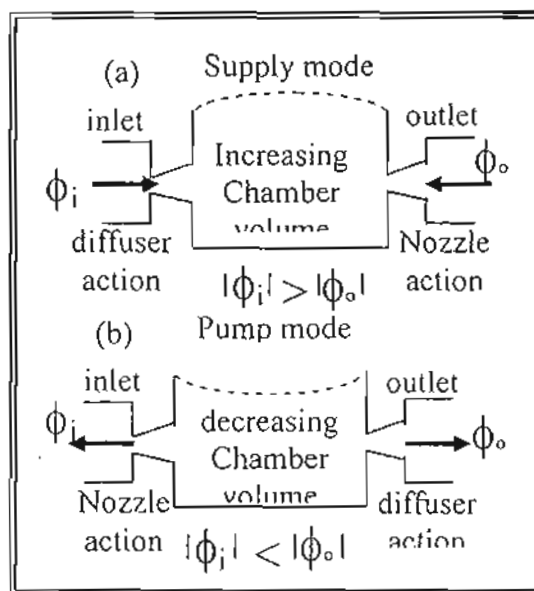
(a) Supply mode

inlet

outlet

$\phi_i$

Increasing Chamber volume

$\phi_o$

diffuser action

Nozzle action

$|\phi_i| > |\phi_o|$

(b) Pump mode

inlet

outlet

$\phi_i$

decreasing Chamber volume

$\phi_o$

Nozzle action

diffuser action

$|\phi_i| < |\phi_o|$